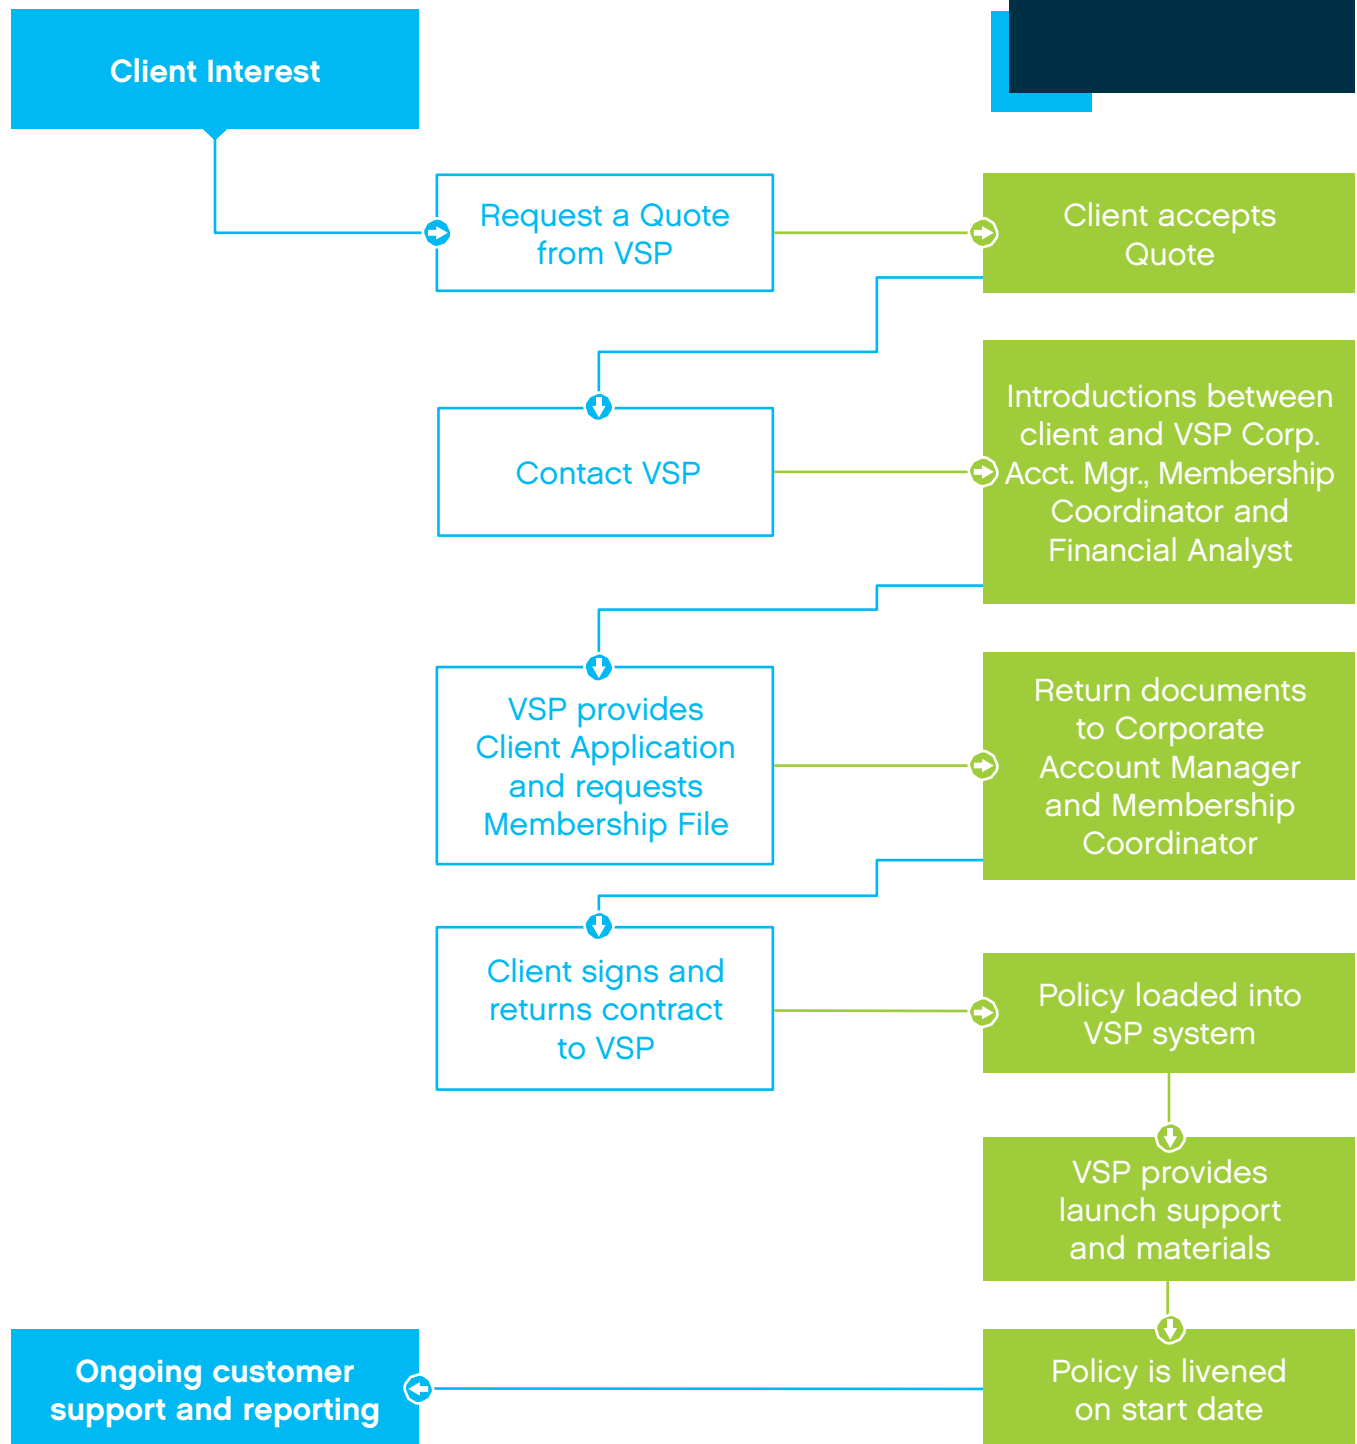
Client Interest

Request a Quote from VSP

Client accepts Quote

Contact VSP

Introductions between client and VSP Corp. Acct. Mgr., Membership Coordinator and Financial Analyst

VSP provides Client Application and requests Membership File

Return documents to Corporate Account Manager and Membership Coordinator

Client signs and returns contract to VSP

Policy loaded into VSP system

VSP provides launch support and materials

Policy is livened on start date

Ongoing customer support and reporting